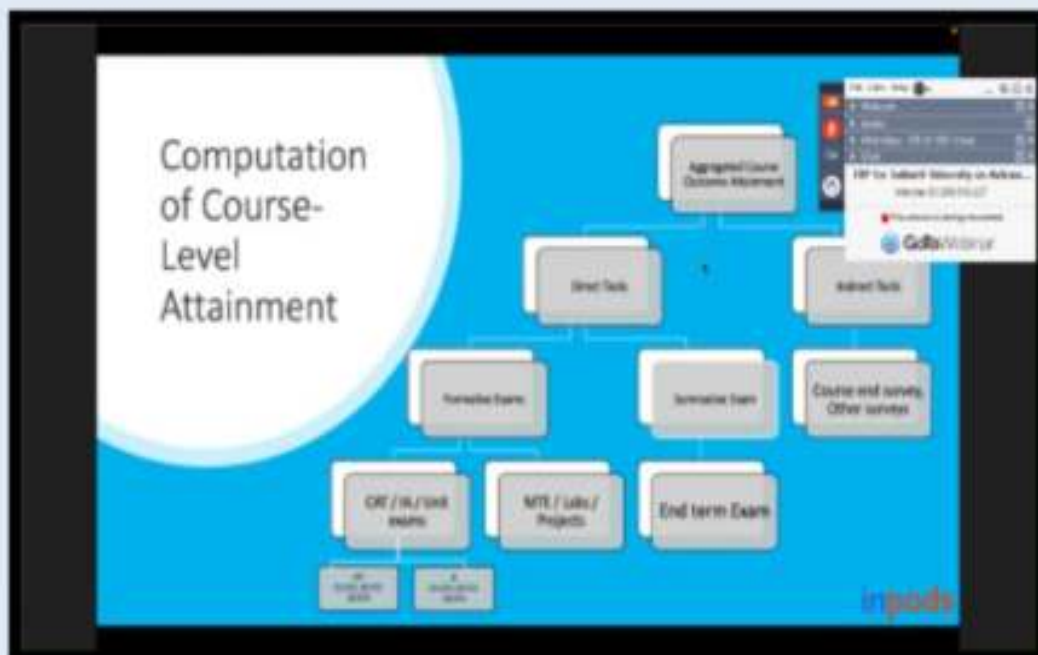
Computation of Course-Level Attainment

Aggregated Course Outcome Attainment

Direct Tools

Indirect Tools

Formative Exams

Summative Exam

Course end survey, Other surveys

CAT / IA / Unit exams

MTE / Labs / Projects

End term Exam

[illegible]

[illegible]

FDP for Subharti University on Advan...

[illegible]

GoToWebinar

inpods